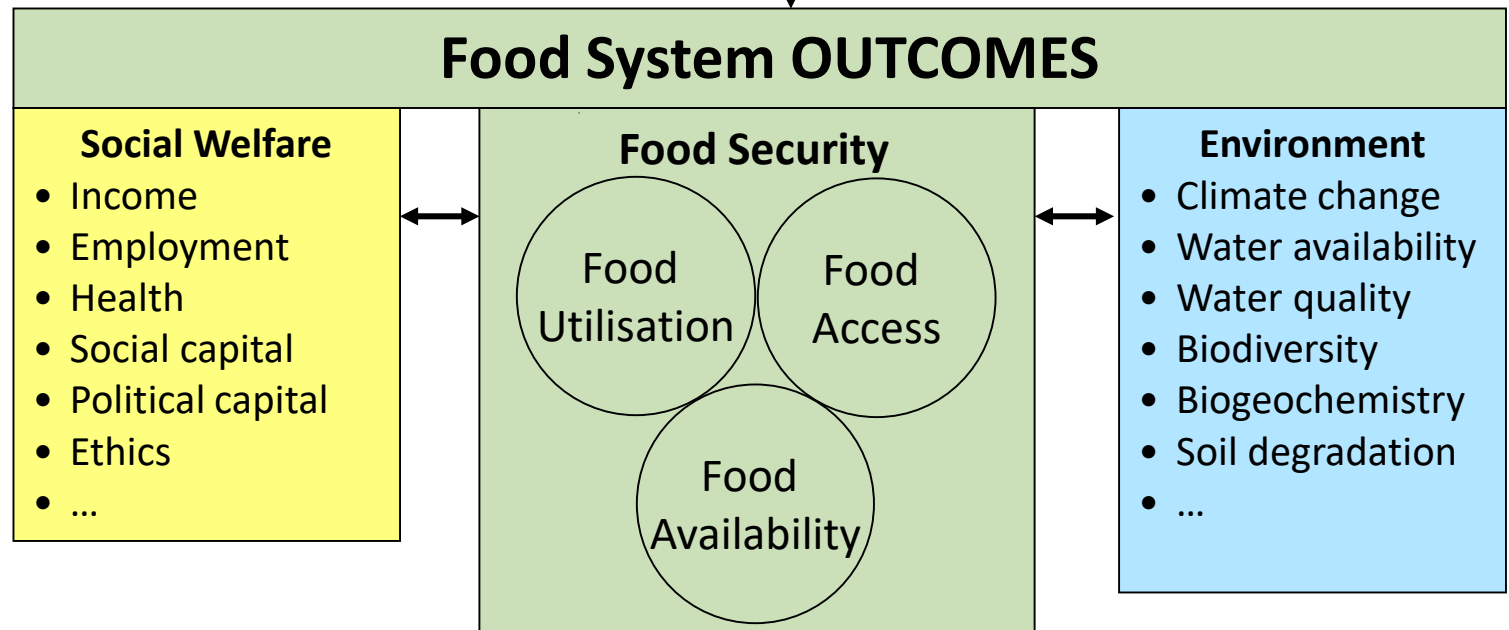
Food System OUTCOMES

Social Welfare
- Income
- Employment
- Health
- Social capital
- Political capital
- Ethics
- …

Food Security

Food Utilisation

Food Access

Food Availability

Environment
- Climate change
- Water availability
- Water quality
- Biodiversity
- Biogeochemistry
- Soil degradation
- …